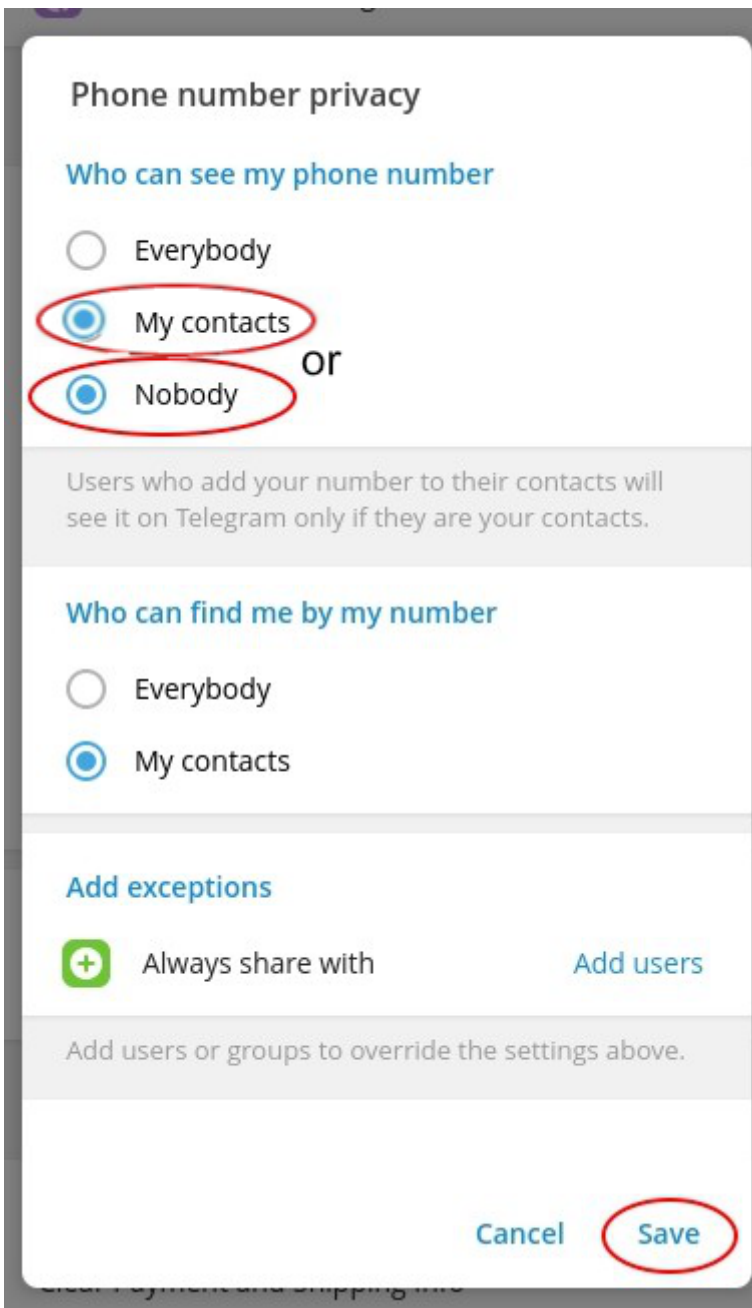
Phone number privacy

Who can see my phone number

Everybody

My contacts

or

Nobody

Users who add your number to their contacts will see it on Telegram only if they are your contacts.

Who can find me by my number

Everybody

My contacts

Add exceptions

Always share with

Add users

Add users or groups to override the settings above.

Cancel

Save

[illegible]